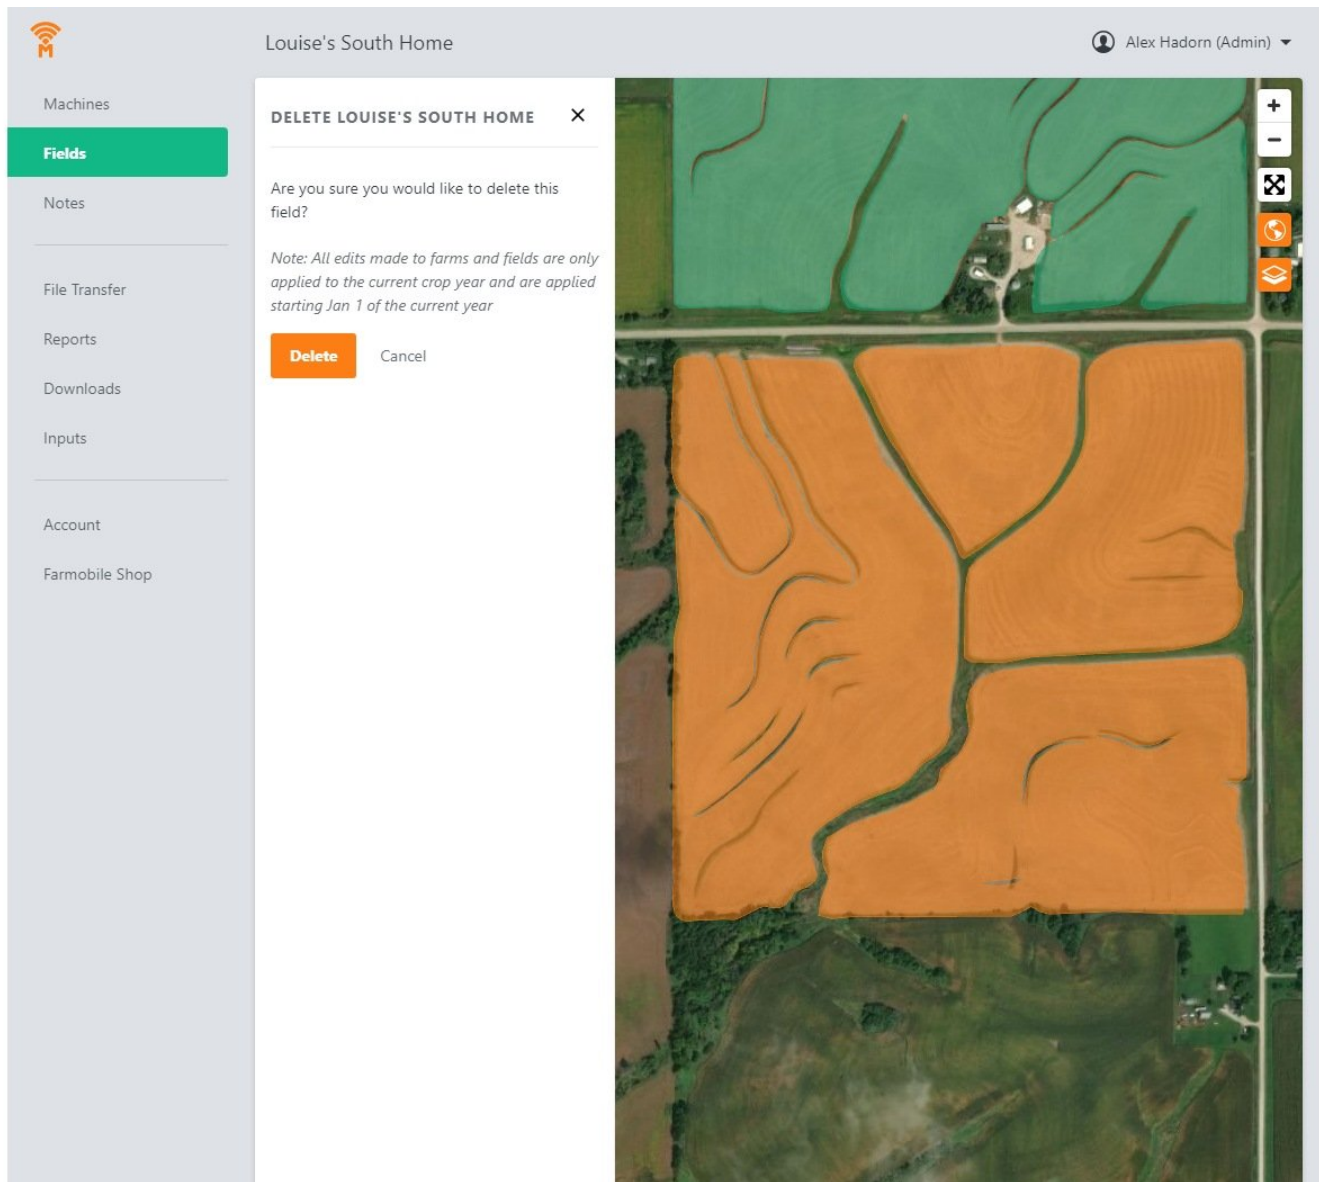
Louise's South Home

Alex Hadorn (Admin)

Machines

Fields

Notes

File Transfer

Reports

Downloads

Inputs

Account

Farmobile Shop

DELETE LOUISE'S SOUTH HOME

Are you sure you would like to delete this field?

Note: All edits made to farms and fields are only applied to the current crop year and are applied starting Jan 1 of the current year

Delete

Cancel

+

−